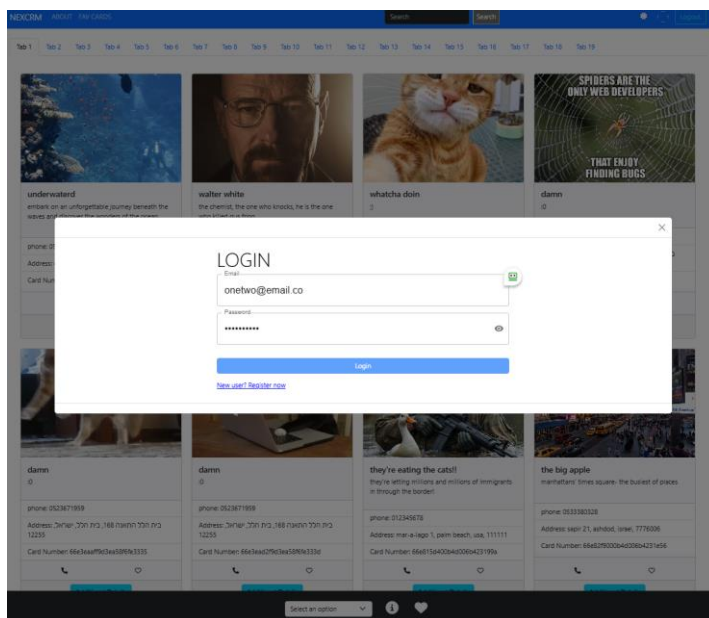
NEXCRM ABOUT FAV CARDS

Search Search

Logout

Tab 1 Tab 2 Tab 3 Tab 4 Tab 5 Tab 6 Tab 7 Tab 8 Tab 9 Tab 10 Tab 11 Tab 12 Tab 13 Tab 14 Tab 15 Tab 16 Tab 17 Tab 18 Tab 19

SPIDERS ARE THE ONLY WEB DEVELOPERS THAT ENJOY FINDING BUGS

underwaterd
embark on an unforgettable journey beneath the waves and discover the wonders of the ocean

walter white
the chemist, the one who knocks, he's the one who killed gus fring

whatcha doin
:)

damn
:0

phone: 05
Address:
Card Num

LOGIN

Email
onetwo@email.co

Password
••••••••••

Login

New user? Register now

damn
:0

phone: 0523671959
Address: בית הלל התוצרת 188, בית הלל, ישראל, 12255
Card Number: 66e3eadf9d3ea58f6fe3335

damn
:0

phone: 0523671959
Address: בית הלל התוצרת 188, בית הלל, ישראל, 12255
Card Number: 66e3ead2f9d3ea58f6fe333d

they're eating the cats!!
they're letting millions and millions of immigrants in through the border!

phone: 012345678
Address: mar-a-lago 1, palm beach, usa, 111111
Card Number: 66e815d400b4d006b423199a

the big apple
manhattans' times square- the busiest of places

phone: 0533380328
Address: sapir 21, ashdod, israel, 7776006
Card Number: 66e82f9000b4d006b4231e56

Select an option